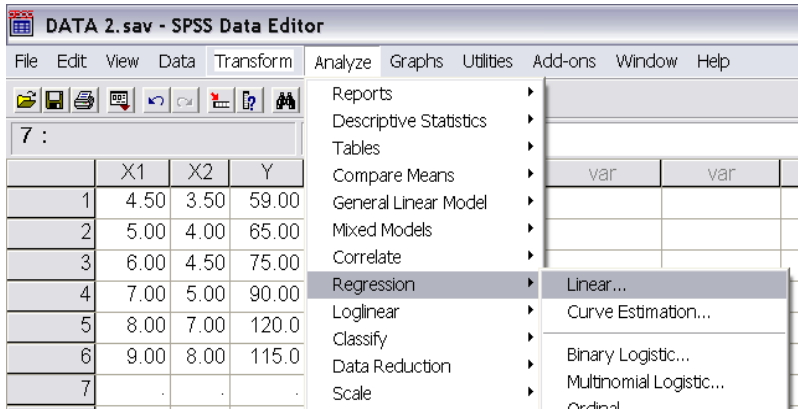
DATA 2.sav - SPSS Data Editor

File Edit View Data Transform Analyze Graphs Utilities Add-ons Window Help

7 :

| | X1 | X2 | Y | var | var |
|---|---|---|---|---|---|
| 1 | 4.50 | 3.50 | 59.00 | | |
| 2 | 5.00 | 4.00 | 65.00 | | |
| 3 | 6.00 | 4.50 | 75.00 | | |
| 4 | 7.00 | 5.00 | 90.00 | | |
| 5 | 8.00 | 7.00 | 120.0 | | |
| 6 | 9.00 | 8.00 | 115.0 | | |
| 7 | . | . | . | | |

Reports
Descriptive Statistics
Tables
Compare Means
General Linear Model
Mixed Models
Correlate
Regression
Loglinear
Classify
Data Reduction
Scale

Linear...
Curve Estimation...
Binary Logistic...
Multinomial Logistic...
Ordinal